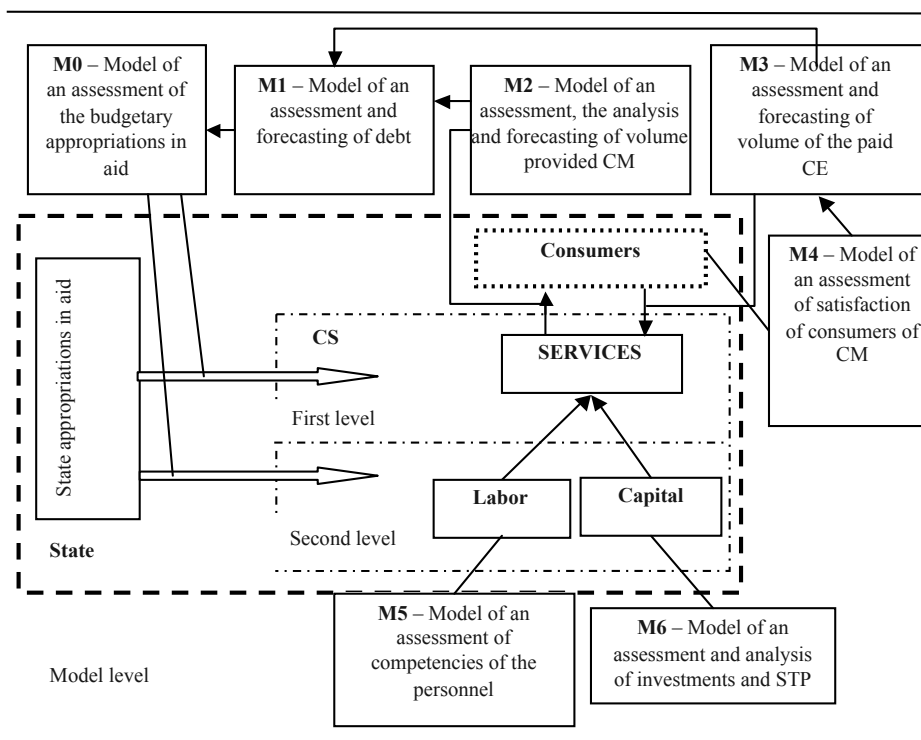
M0 – Model of an assessment of the budgetary appropriations in aid

M1 – Model of an assessment and forecasting of debt

M2 – Model of an assessment, the analysis and forecasting of volume provided CM

M3 – Model of an assessment and forecasting of volume of the paid CE

M4 – Model of an assessment of satisfaction of consumers of CM

Consumers

State appropriations in aid

CS

SERVICES

First level

Labor

Capital

Second level

State

M5 – Model of an assessment of competencies of the personnel

M6 – Model of an assessment and analysis of investments and STP

Model level